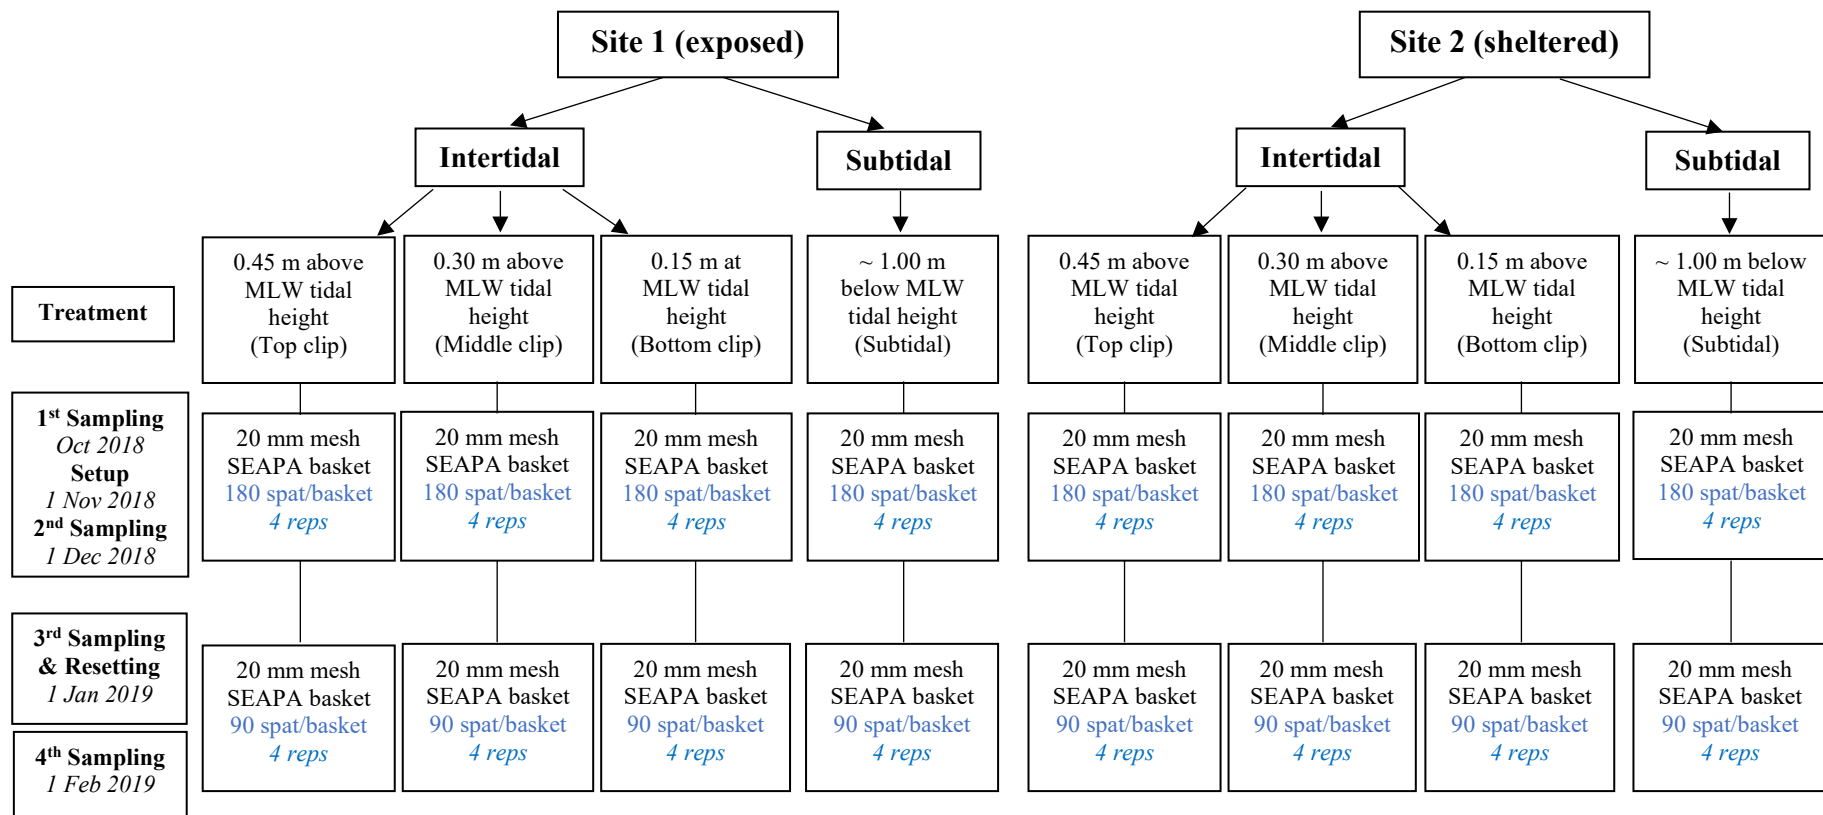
Site 1 (exposed)

Intertidal

Subtidal

Site 2 (sheltered)

Intertidal

Subtidal

Treatment

0.45 m above MLW tidal height (Top clip)

0.30 m above MLW tidal height (Middle clip)

0.15 m at MLW tidal height (Bottom clip)

~ 1.00 m below MLW tidal height (Subtidal)

0.45 m above MLW tidal height (Top clip)

0.30 m above MLW tidal height (Middle clip)

0.15 m above MLW tidal height (Bottom clip)

~ 1.00 m below MLW tidal height (Subtidal)

1$^{st}$ Sampling
Oct 2018
Setup
1 Nov 2018
2$^{nd}$ Sampling
1 Dec 2018

20 mm mesh SEAPA basket 180 spat/basket 4 reps

20 mm mesh SEAPA basket 180 spat/basket 4 reps

20 mm mesh SEAPA basket 180 spat/basket 4 reps

20 mm mesh SEAPA basket 180 spat/basket 4 reps

20 mm mesh SEAPA basket 180 spat/basket 4 reps

20 mm mesh SEAPA basket 180 spat/basket 4 reps

20 mm mesh SEAPA basket 180 spat/basket 4 reps

20 mm mesh SEAPA basket 180 spat/basket 4 reps

3$^{rd}$ Sampling & Resetting
1 Jan 2019

4$^{th}$ Sampling
1 Feb 2019

20 mm mesh SEAPA basket 90 spat/basket 4 reps

20 mm mesh SEAPA basket 90 spat/basket 4 reps

20 mm mesh SEAPA basket 90 spat/basket 4 reps

20 mm mesh SEAPA basket 90 spat/basket 4 reps

20 mm mesh SEAPA basket 90 spat/basket 4 reps

20 mm mesh SEAPA basket 90 spat/basket 4 reps

20 mm mesh SEAPA basket 90 spat/basket 4 reps

20 mm mesh SEAPA basket 90 spat/basket 4 reps